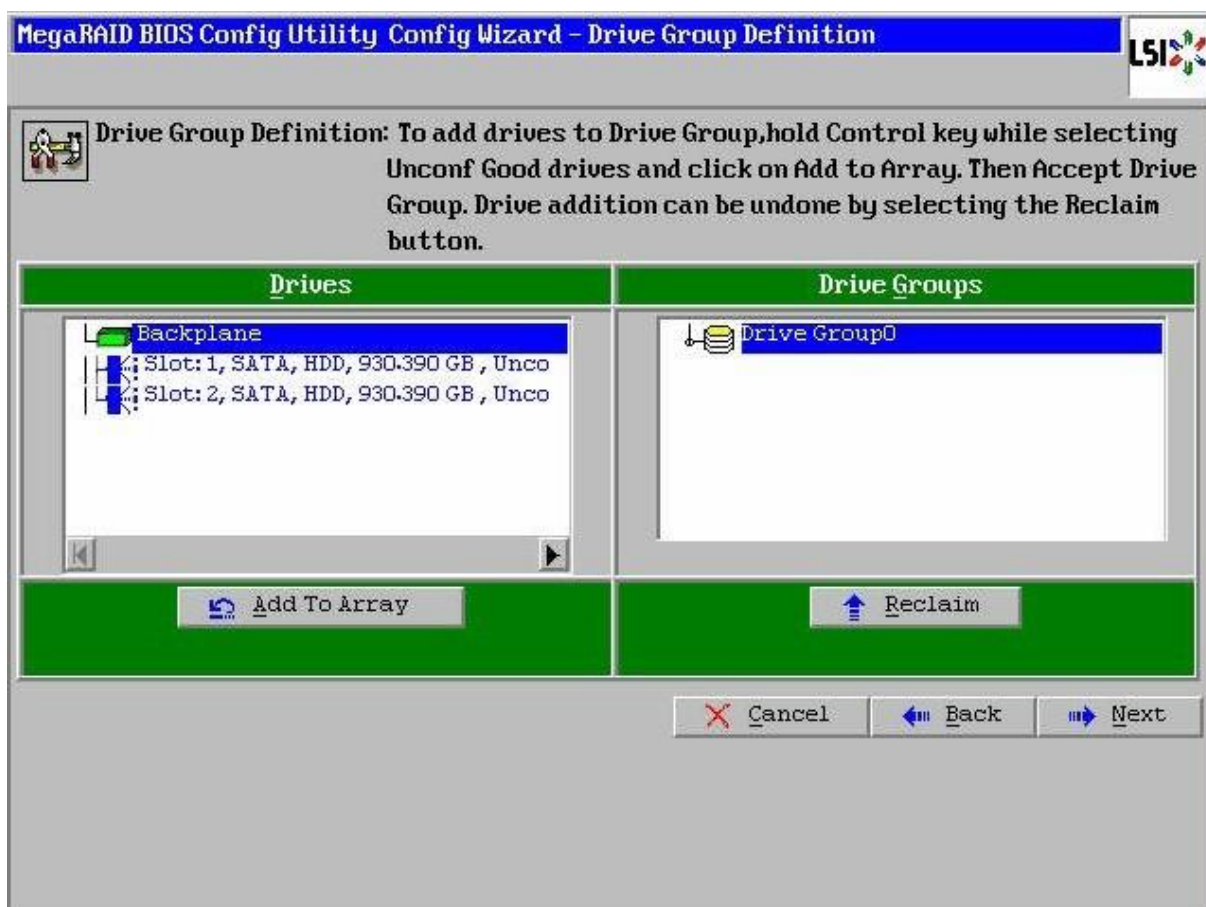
MegaRAID BIOS Config Utility Config Wizard – Drive Group Definition

LSI

Drive Group Definition: To add drives to Drive Group,hold Control key while selecting Unconf Good drives and click on Add to Array. Then Accept Drive Group. Drive addition can be undone by selecting the Reclaim button.

Drives

Backplane
Slot: 1, SATA, HDD, 930.390 GB , Unco
Slot: 2, SATA, HDD, 930.390 GB , Unco

Drive Groups

Drive Group0

Add To Array

Reclaim

Cancel

Back

Next